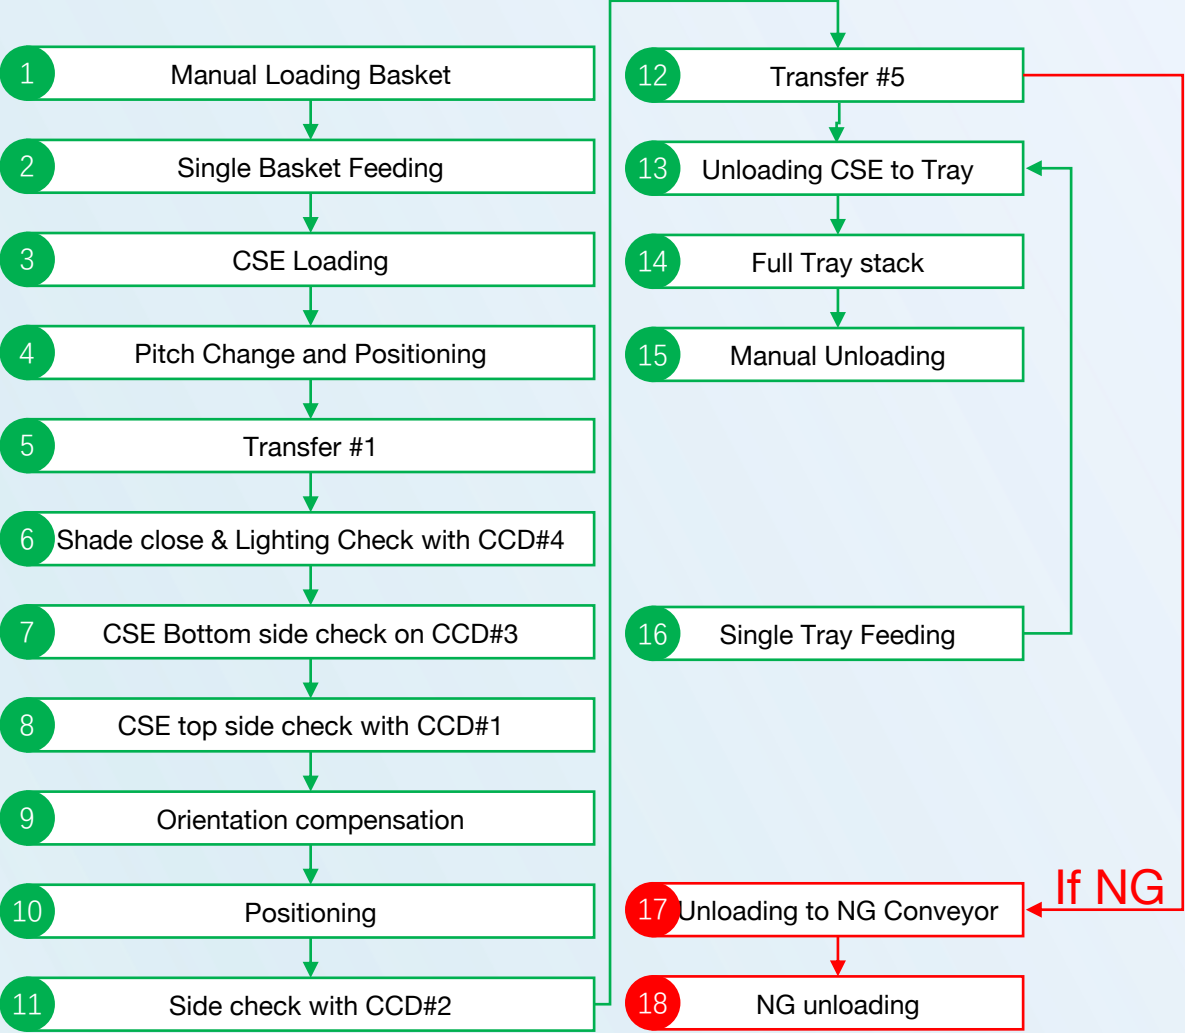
1 Manual Loading Basket

2 Single Basket Feeding

3 CSE Loading

4 Pitch Change and Positioning

5 Transfer #1

6 Shade close & Lighting Check with CCD#4

7 CSE Bottom side check on CCD#3

8 CSE top side check with CCD#1

9 Orientation compensation

10 Positioning

11 Side check with CCD#2

12 Transfer #5

13 Unloading CSE to Tray

14 Full Tray stack

15 Manual Unloading

16 Single Tray Feeding

If NG

17 Unloading to NG Conveyor

18 NG unloading